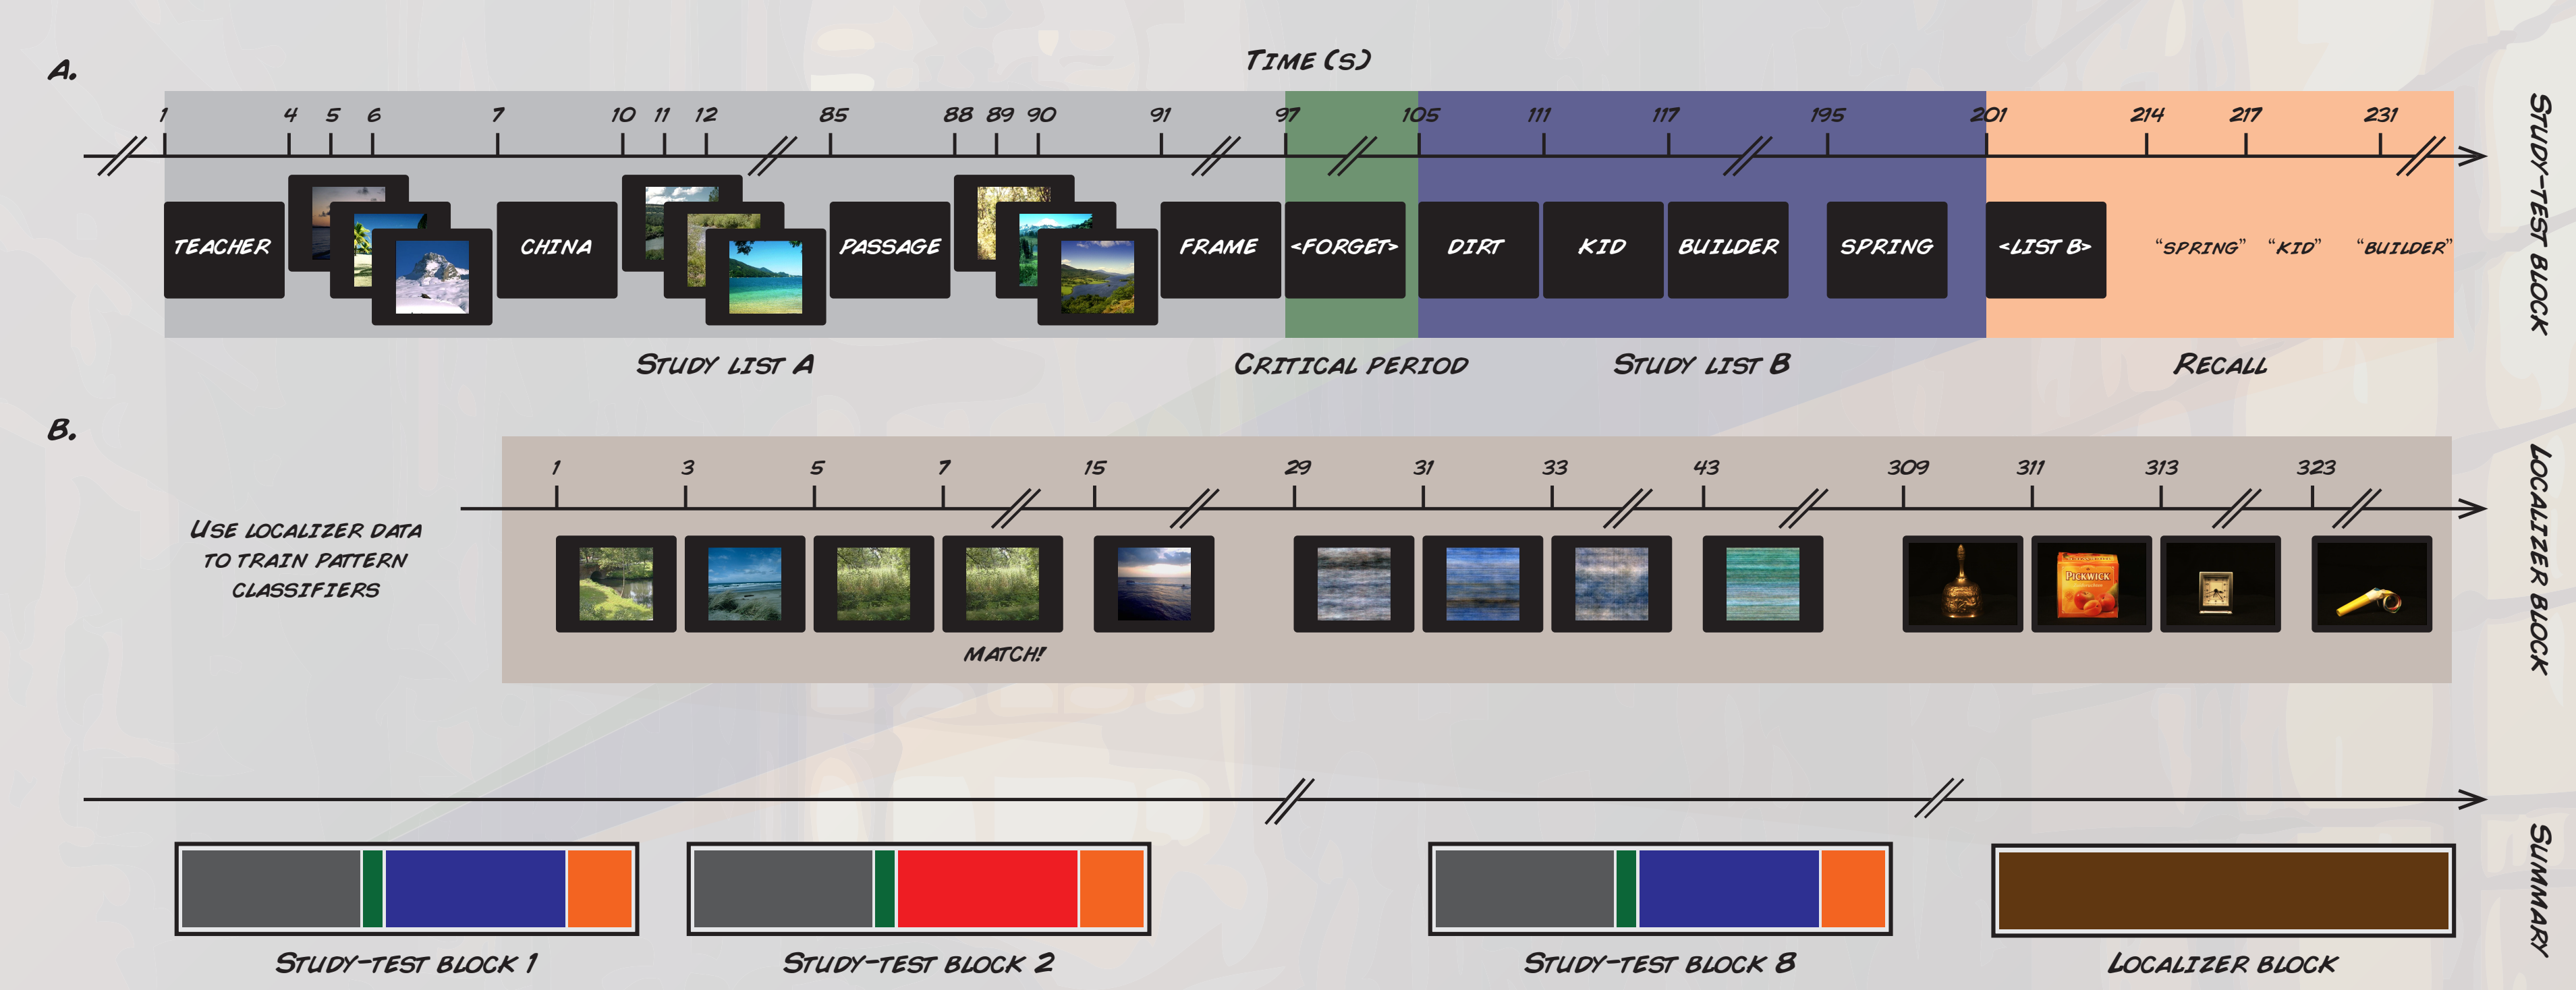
A.

TIME (S)

1 4 5 6 7 10 11 12 85 88 89 90 91 97 105 111 117 195 201 214 217 231

TEACHER CHINA PASSAGE FRAME <FORGET> DIRT KID BUILDER SPRING <LIST B> "SPRING" "KID" "BUILDER"

STUDY LIST A CRITICAL PERIOD STUDY LIST B RECALL

STUDY-TEST BLOCK

B.

1 3 5 7 15 29 31 33 43 309 311 313 323

USE LOCALIZER DATA TO TRAIN PATTERN CLASSIFIERS

PICKWICK

MATCH!

LOCALIZER BLOCK

STUDY-TEST BLOCK 1 STUDY-TEST BLOCK 2 STUDY-TEST BLOCK 8 LOCALIZER BLOCK

SUMMARY